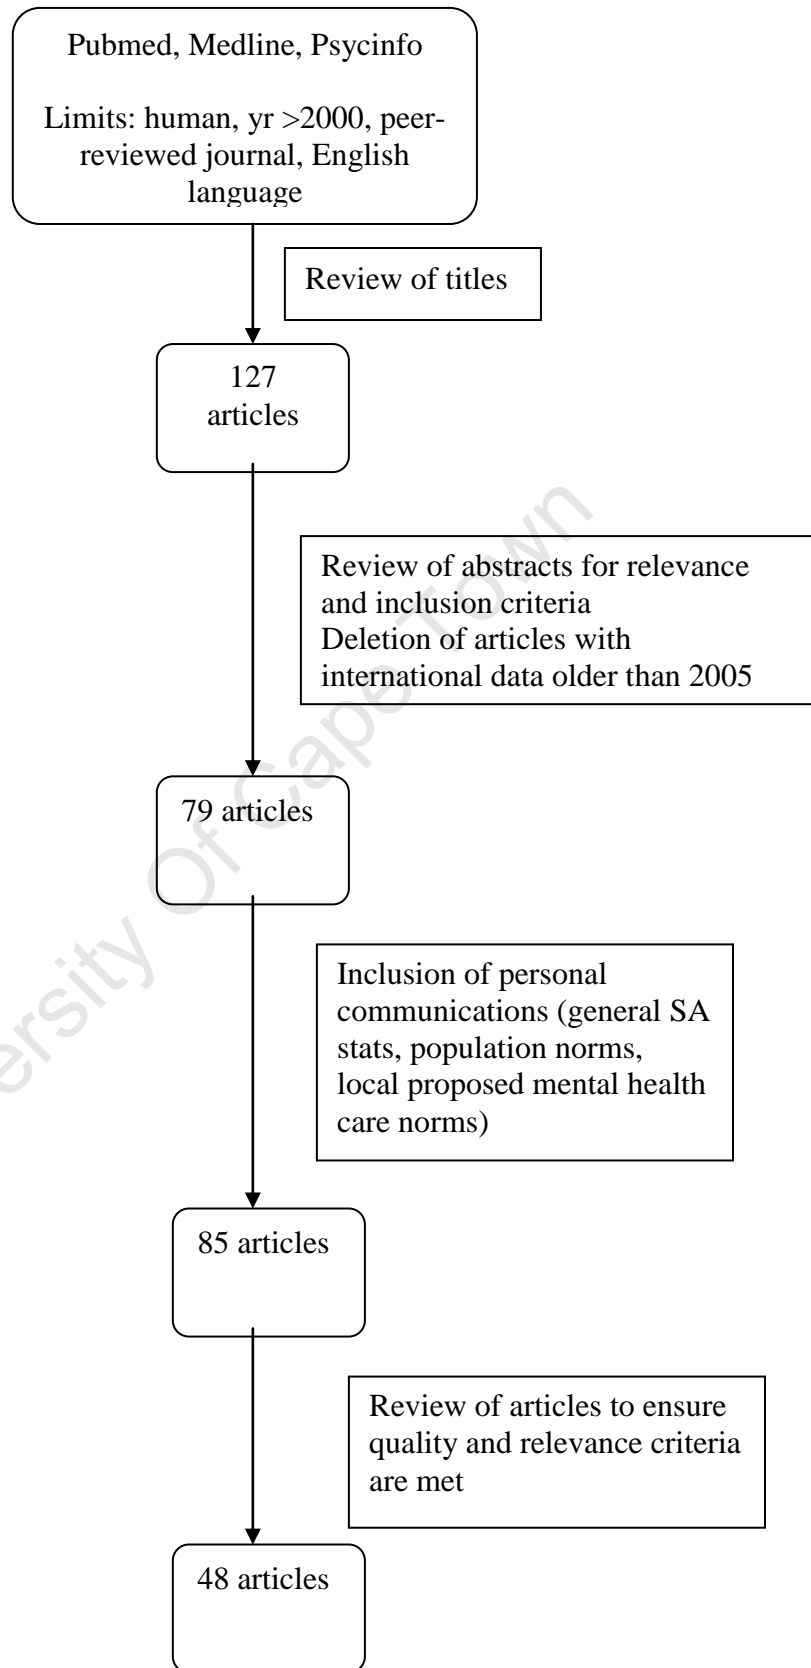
Pubmed, Medline, Psycinfo

Limits: human, yr >2000, peer-reviewed journal, English language

Review of titles

127 articles

Review of abstracts for relevance and inclusion criteria
Deletion of articles with international data older than 2005

79 articles

Inclusion of personal communications (general SA stats, population norms, local proposed mental health care norms)

85 articles

Review of articles to ensure quality and relevance criteria are met

48 articles

University Of Cape Town